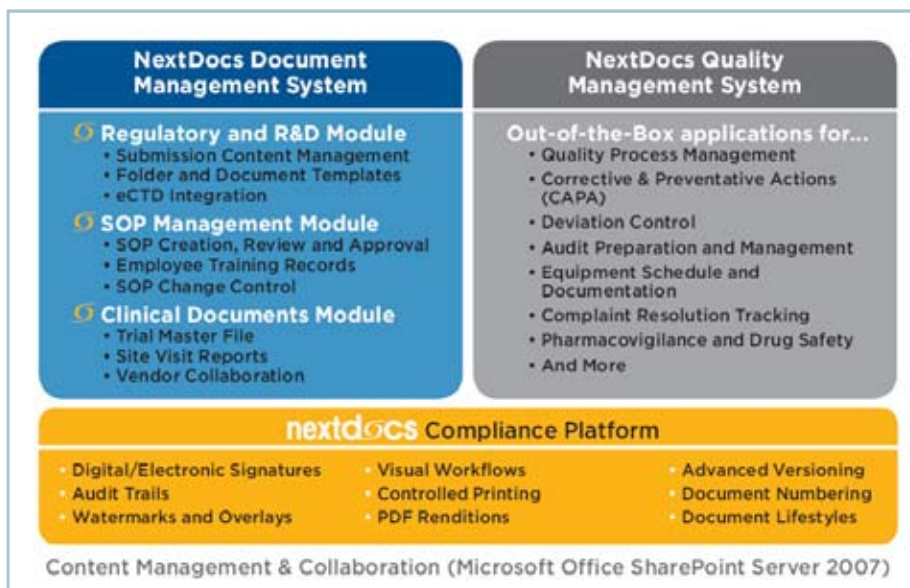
NextDocs Document Management System

Regulatory and R&D Module
• Submission Content Management
• Folder and Document Templates
• eCTD Integration

SOP Management Module
• SOP Creation, Review and Approval
• Employee Training Records
• SOP Change Control

Clinical Documents Module
• Trial Master File
• Site Visit Reports
• Vendor Collaboration

NextDocs Quality Management System

Out-of-the-Box applications for...
• Quality Process Management
• Corrective & Preventative Actions (CAPA)
• Deviation Control
• Audit Preparation and Management
• Equipment Schedule and Documentation
• Complaint Resolution Tracking
• Pharmacovigilance and Drug Safety
• And More

nextdocs Compliance Platform

· Digital/Electronic Signatures
· Audit Trails
· Watermarks and Overlays

· Visual Workflows
· Controlled Printing
· PDF Renditions

· Advanced Versioning
· Document Numbering
· Document Lifestyles

Content Management & Collaboration (Microsoft Office SharePoint Server 2007)